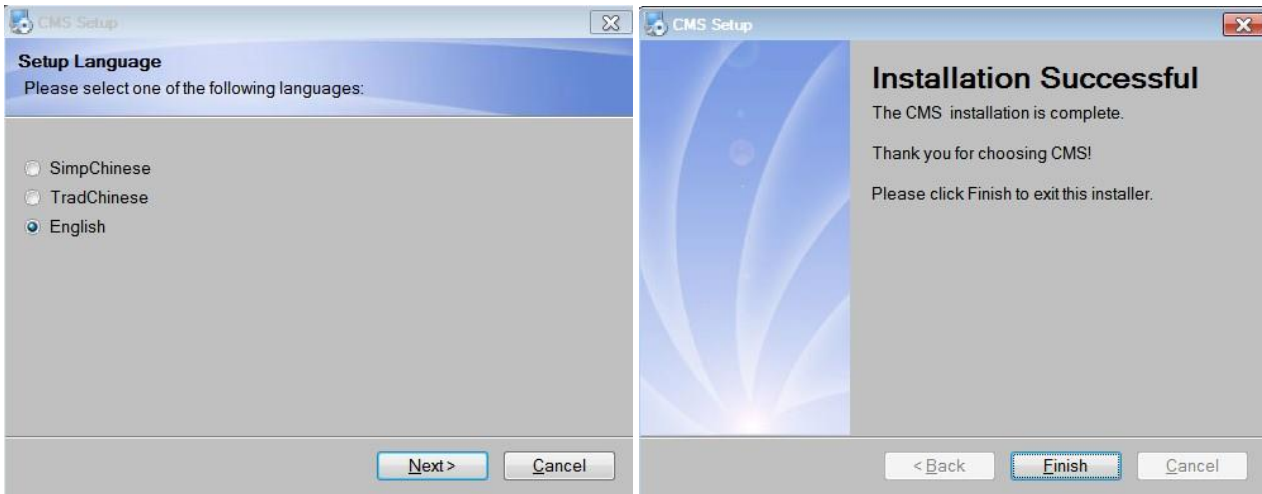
CMS Setup

Setup Language
Please select one of the following languages:

SimpChinese
TradChinese
English

Next >
Cancel

CMS Setup

Installation Successful
The CMS installation is complete.

Thank you for choosing CMS!

Please click Finish to exit this installer.

< Back
Finish
Cancel